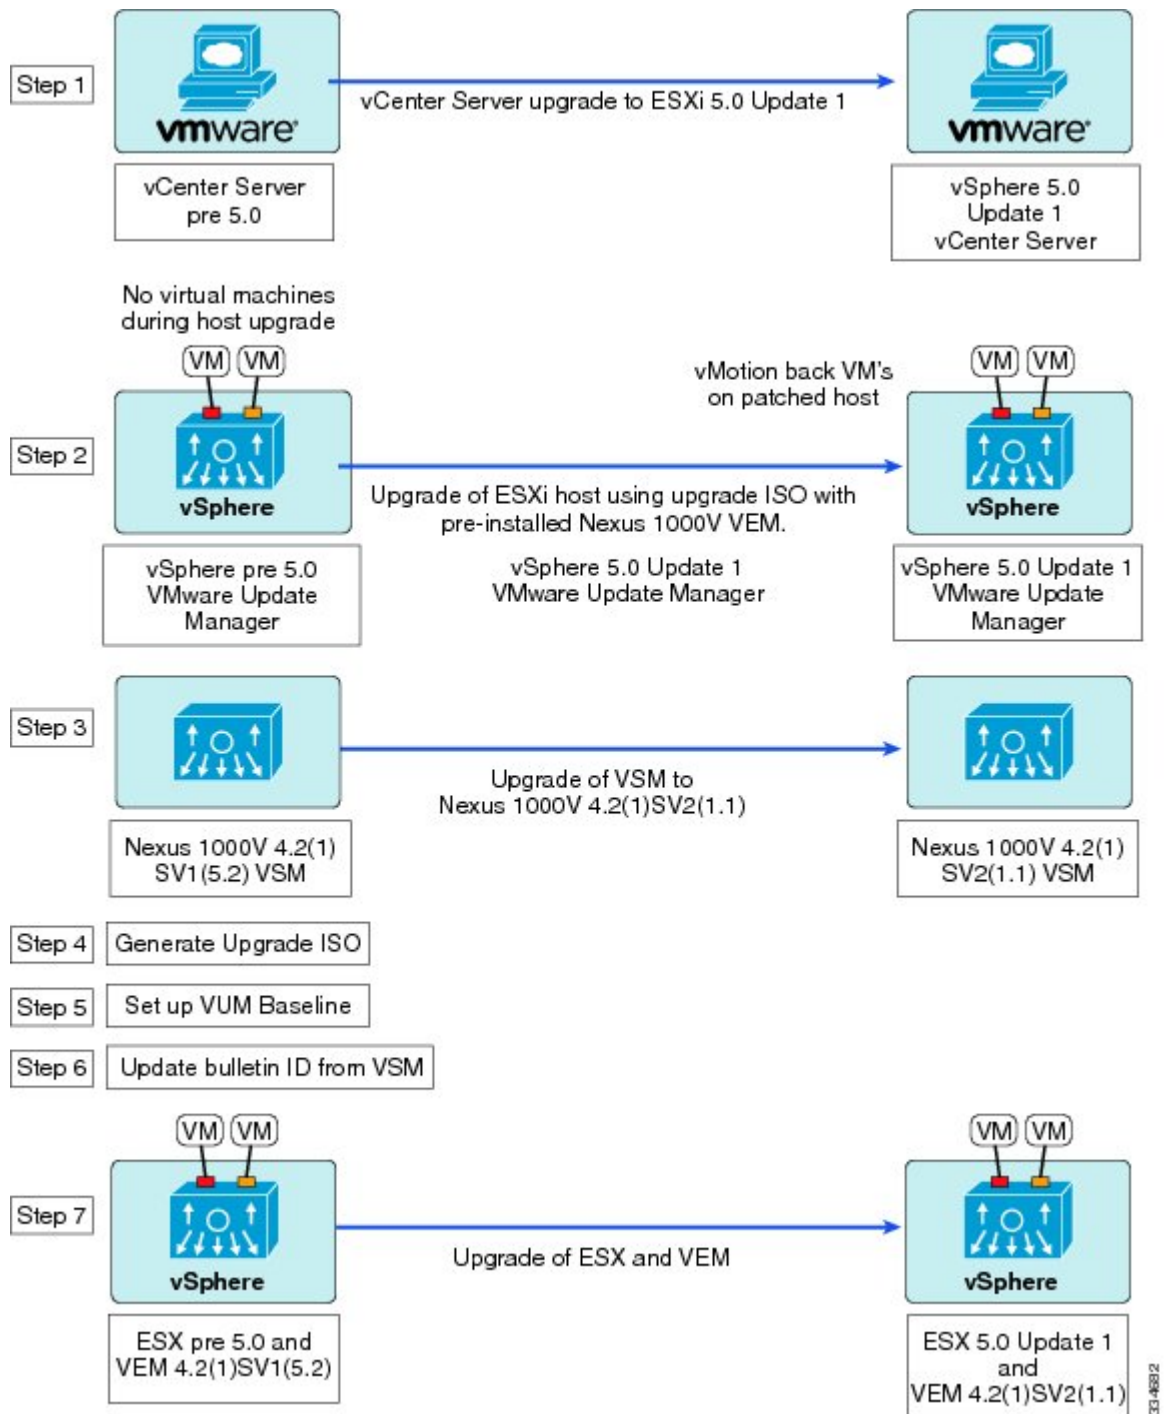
Step 1

vmware

vCenter Server upgrade to ESXi 5.0 Update 1

vmware

vCenter Server pre 5.0

vSphere 5.0 Update 1 vCenter Server

No virtual machines during host upgrade

VM VM

vMotion back VM's on patched host

VM VM

Step 2

vSphere

Upgrade of ESXi host using upgrade ISO with pre-installed Nexus 1000V VEM.

vSphere

vSphere pre 5.0 VMware Update Manager

vSphere 5.0 Update 1 VMware Update Manager

vSphere 5.0 Update 1 VMware Update Manager

Step 3

Upgrade of VSM to Nexus 1000V 4.2(1)SV2(1.1)

Nexus 1000V 4.2(1) SV1(5.2) VSM

Nexus 1000V 4.2(1) SV2(1.1) VSM

Step 4 Generate Upgrade ISO

Step 5 Set up VUM Baseline

Step 6 Update bulletin ID from VSM

VM VM

VM VM

Step 7

vSphere

Upgrade of ESX and VEM

vSphere

ESX pre 5.0 and VEM 4.2(1)SV1(5.2)

ESX 5.0 Update 1 and VEM 4.2(1)SV2(1.1)

334682